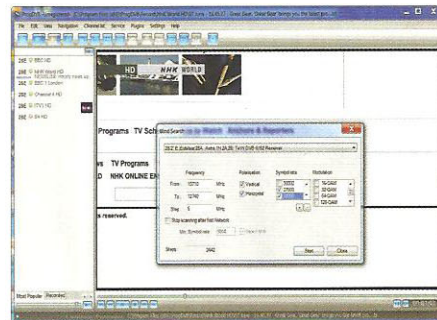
File Edit View Navigation Channel list Service Plugins Settings Help

28E BBC HD
28E NHK World HD
28E BBC 1 London
28E Channel 4 HD
28E ITV1 HD
28E E4 HD

HD WORLD

Programs TV Sch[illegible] to Watch Analysis & Reporters

vs TV Programs
D NHK ONLINE EN

s reserved.

Blind Search
28.2°E (Eutelsat 28A, Astra 1N,2A,2B) Twin DVB-S/S2 Receiver

Frequency
From 10700 MHz
To 12750 MHz
Step 5 MHz

Polarization
Vertical
Horizontal

Symbolrate
22000
27500
29500

Modulation
16-QAM
32-QAM
64-QAM
128-QAM

Stop scanning after first Network
Min. Symbol rate 1000

Steps 2442

Start Close

Most Popular Recorded